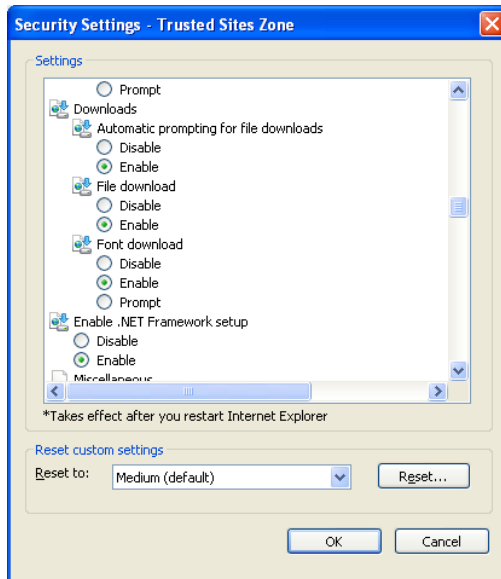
Security Settings - Trusted Sites Zone

Settings

Prompt
Downloads
Automatic prompting for file downloads
Disable
Enable
File download
Disable
Enable
Font download
Disable
Enable
Prompt
Enable .NET Framework setup
Disable
Enable
Miscellaneous

*Takes effect after you restart Internet Explorer

Reset custom settings
Reset to: Medium (default)
Reset...

OK
Cancel